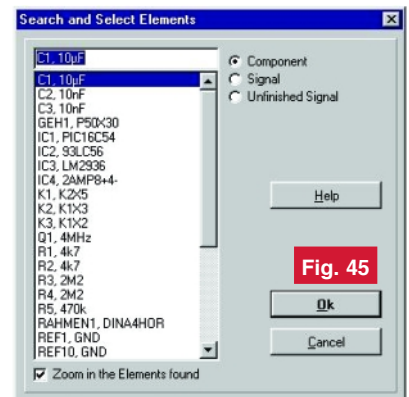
Search and Select Elements

C1, 10µF

C1, 10µF
C2, 10nF
C3, 10nF
GEH1, P50X30
IC1, PIC16C54
IC2, 93LC56
IC3, LM2936
IC4, 2AMP8+4-
K1, K2X5
K2, K1X3
K3, K1X2
Q1, 4MHz
R1, 4k7
R2, 4k7
R3, 2M2
R4, 2M2
R5, 470k
RAHMEN1, DINA4HOR
REF1, GND
REF10, GND

Component
Signal
Unfinished Signal

Help

Fig. 45

Ok

Cancel

Zoom in the Elements found